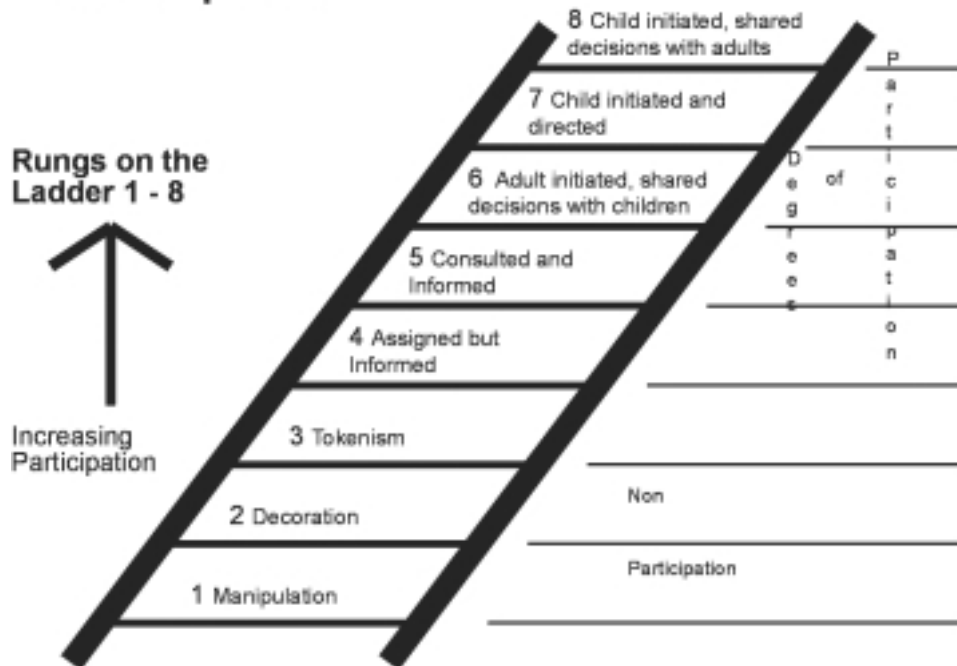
Rungs on the Ladder 1 - 8

Increasing Participation

8 Child initiated, shared decisions with adults

7 Child initiated and directed

6 Adult initiated, shared decisions with children

5 Consulted and Informed

4 Assigned but Informed

3 Tokenism

2 Decoration

1 Manipulation

Degrees of Participation

Non Participation